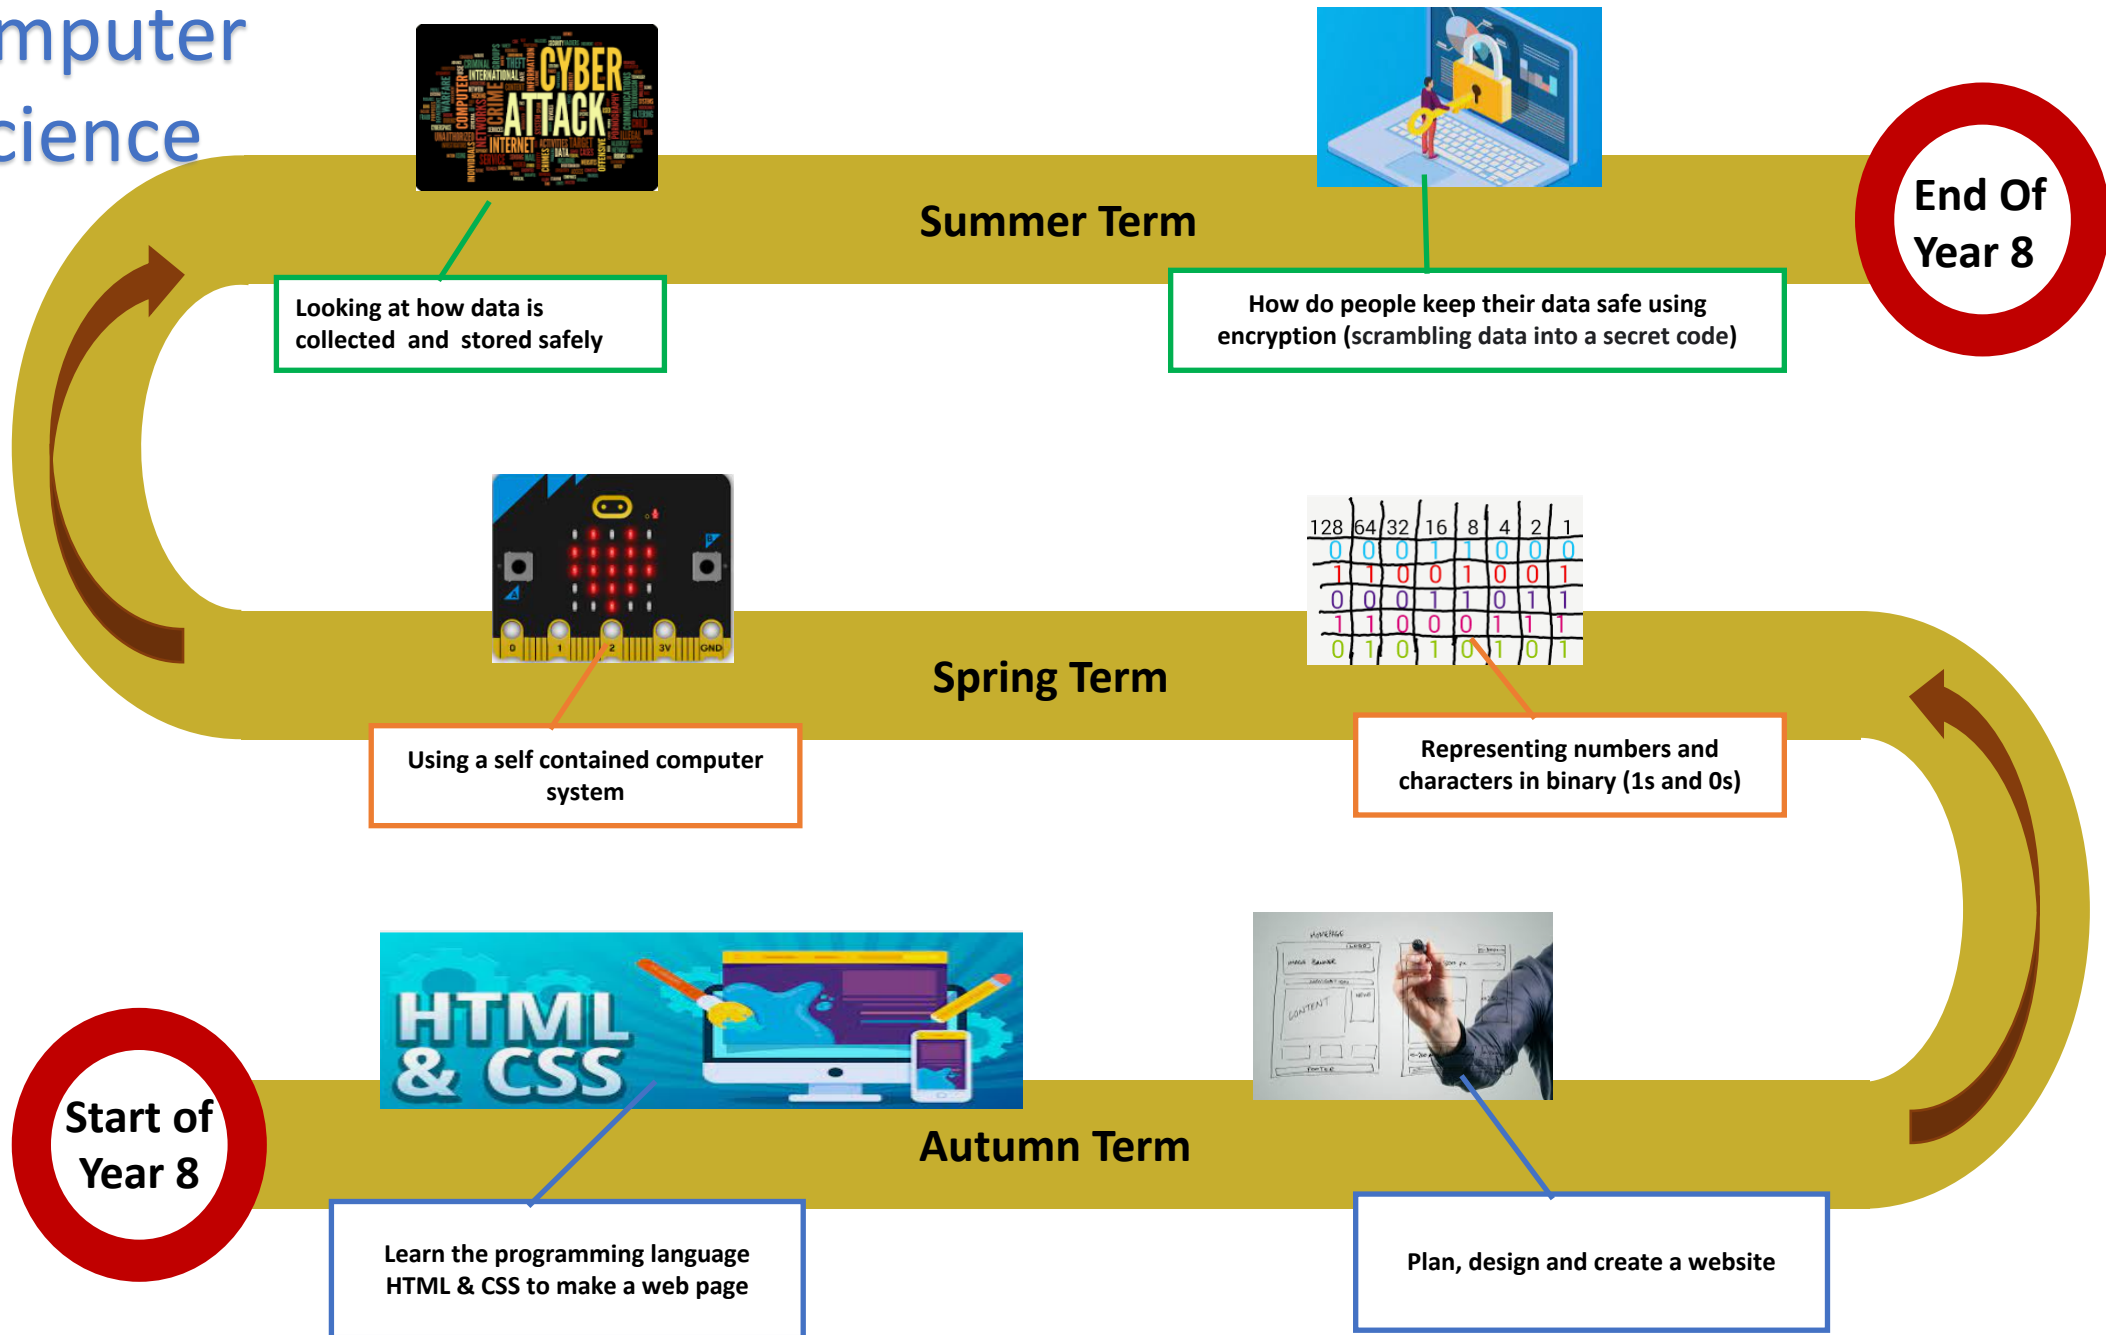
mputer
cience

CYBER ATTACK

Summer Term

Looking at how data is collected and stored safely

How do people keep their data safe using encryption (scrambling data into a secret code)

End Of Year 8

| 128 | 64 | 32 | 16 | 8 | 4 | 2 | 1 |
|---|---|---|---|---|---|---|---|
| 0 | 0 | 0 | 1 | 1 | 0 | 0 | 0 |
| 1 | 1 | 0 | 0 | 1 | 0 | 0 | 1 |
| 0 | 0 | 0 | 1 | 1 | 0 | 1 | 1 |
| 1 | 1 | 0 | 0 | 0 | 1 | 1 | 1 |
| 0 | 1 | 0 | 1 | 0 | 1 | 0 | 1 |

0 1 2 3V GND

Spring Term

Using a self contained computer system

Representing numbers and characters in binary (1s and 0s)

HTML & CSS

Start of Year 8

Autumn Term

Learn the programming language HTML & CSS to make a web page

Plan, design and create a website